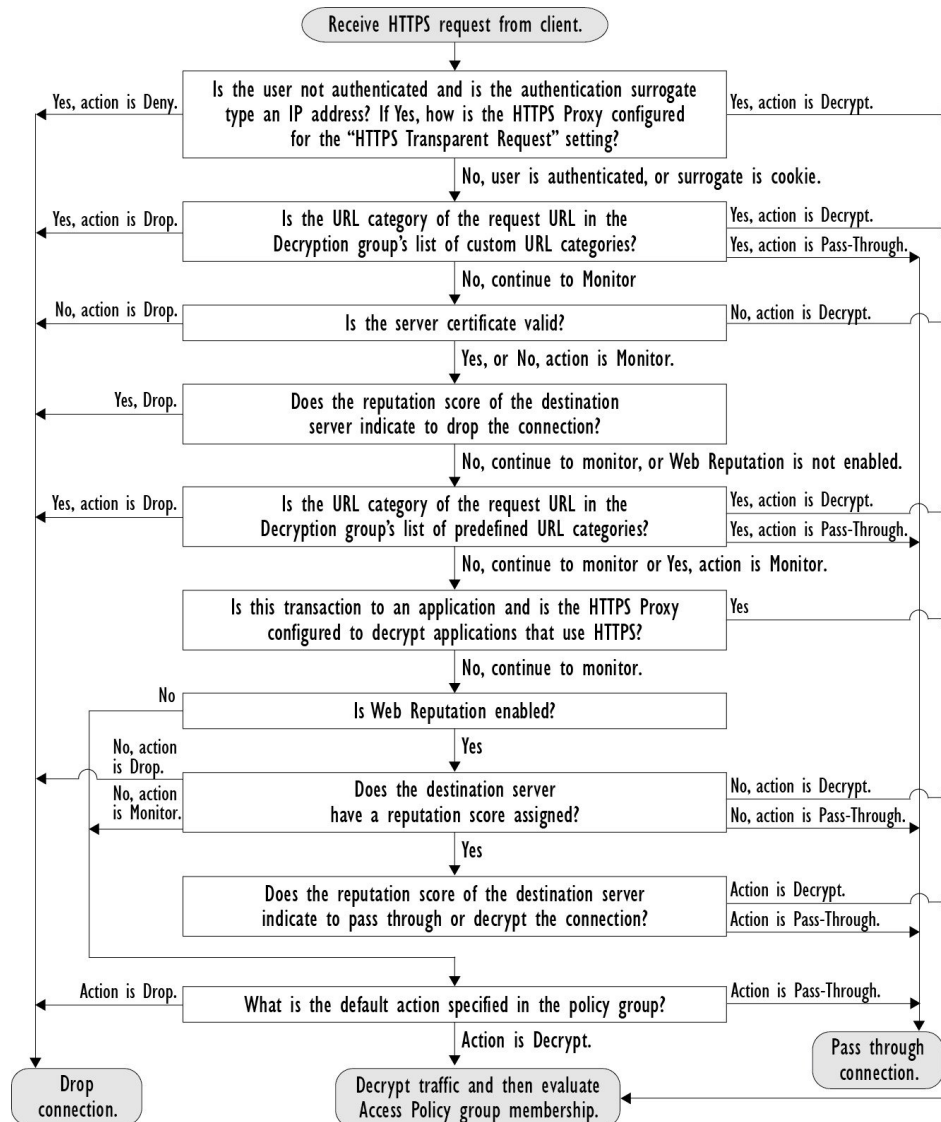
Receive HTTPS request from client.

Yes, action is Deny.

Is the user not authenticated and is the authentication surrogate type an IP address? If Yes, how is the HTTPS Proxy configured for the "HTTPS Transparent Request" setting?

Yes, action is Decrypt.

No, user is authenticated, or surrogate is cookie.

Yes, action is Drop.

Is the URL category of the request URL in the Decryption group's list of custom URL categories?

Yes, action is Decrypt.

Yes, action is Pass-Through.

No, continue to Monitor

No, action is Drop.

Is the server certificate valid?

No, action is Decrypt.

Yes, or No, action is Monitor.

Yes, Drop.

Does the reputation score of the destination server indicate to drop the connection?

No, continue to monitor, or Web Reputation is not enabled.

Yes, action is Drop.

Is the URL category of the request URL in the Decryption group's list of predefined URL categories?

Yes, action is Decrypt.

Yes, action is Pass-Through.

No, continue to monitor or Yes, action is Monitor.

Is this transaction to an application and is the HTTPS Proxy configured to decrypt applications that use HTTPS?

Yes

No, continue to monitor.

No

Is Web Reputation enabled?

Yes

No, action is Drop.

No, action is Monitor.

Does the destination server have a reputation score assigned?

No, action is Decrypt.

No, action is Pass-Through.

Yes

Does the reputation score of the destination server indicate to pass through or decrypt the connection?

Action is Decrypt.

Action is Pass-Through.

Action is Drop.

What is the default action specified in the policy group?

Action is Pass-Through.

Action is Decrypt.

Drop connection.

Decrypt traffic and then evaluate Access Policy group membership.

Pass through connection.